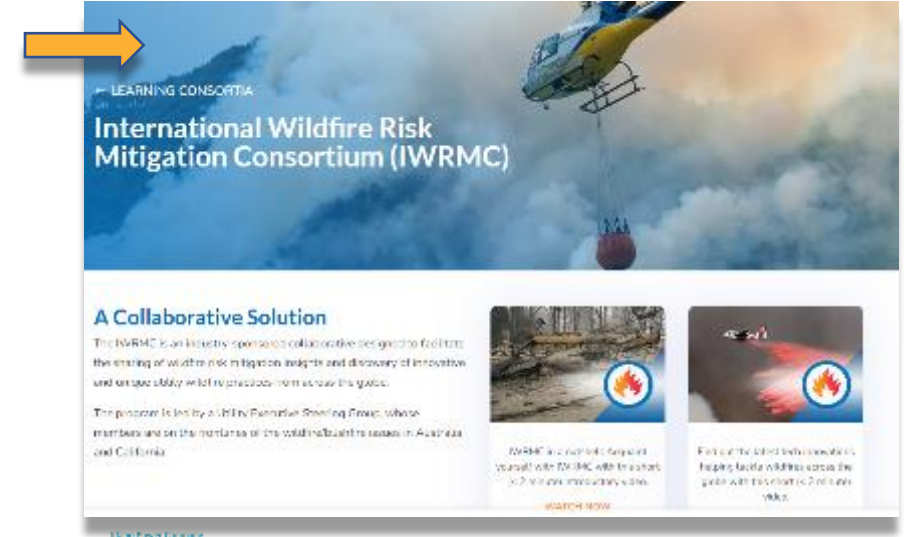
← LEARNING CONSORTIA

International Wildfire Risk Mitigation Consortium (IWRMC)

A Collaborative Solution

The IWRMC is an industry-sponsored collaborative designed to facilitate the sharing of wildfire risk mitigation insights and discovery of innovative and unique utility wildfire practices from across the globe.

The program is led by a Utility Executive Steering Group, whose members are on the frontlines of the wildfire/bushfire issues in Australia and California.

IWRMC in a nutshell: Acquaint yourself with IWRMC with this short 2 minute introductory video.

WATCH NOW

Find out the latest tech innovations helping tackle wildfires across the globe with this short 2 minute video.

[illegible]